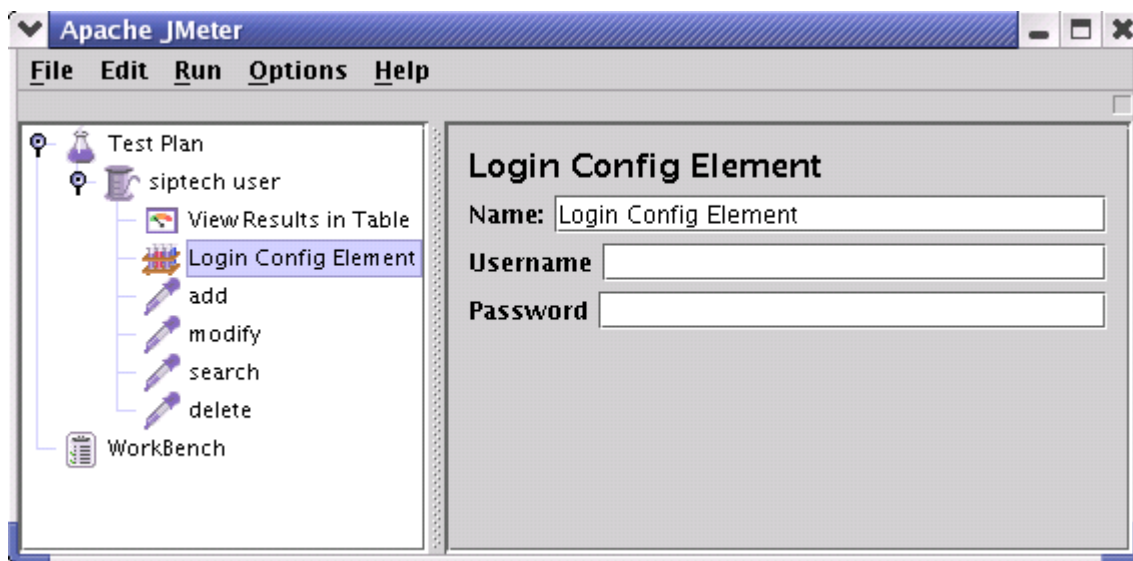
Apache JMeter

File Edit Run Options Help

Test Plan
siptech user
View Results in Table
Login Config Element
add
modify
search
delete
WorkBench

Login Config Element

Name: Login Config Element

Username

Password